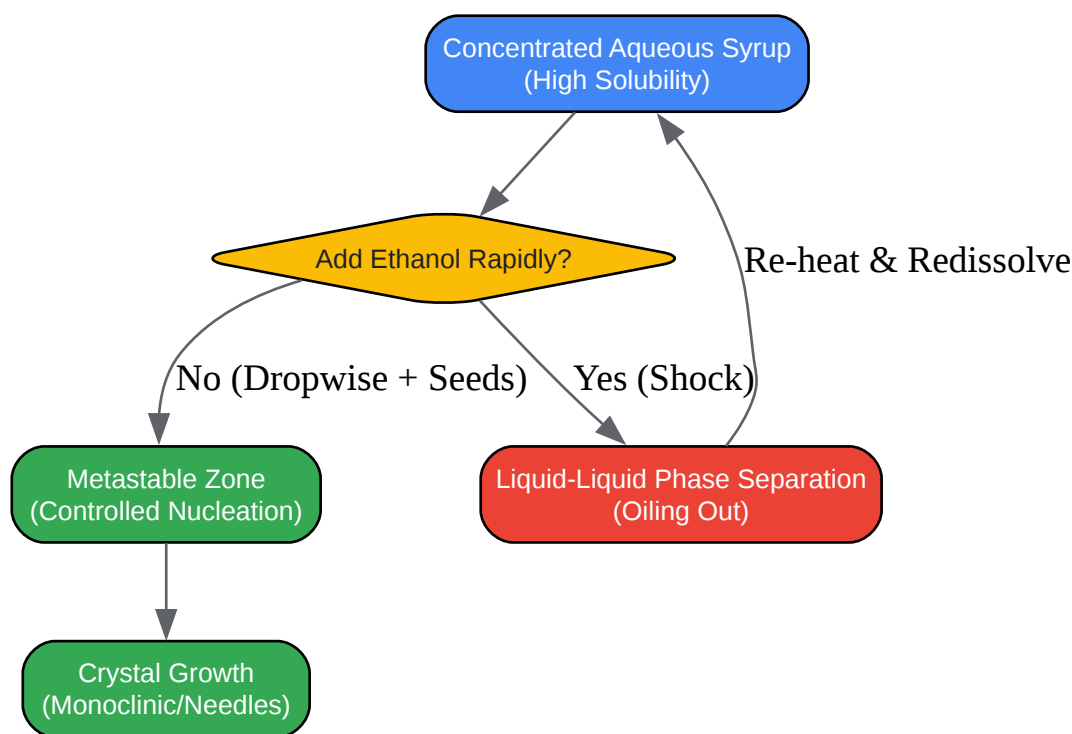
Concentrated Aqueous Syrup
(High Solubility)

Add Ethanol Rapidly?

Re-heat & Redissolve

No (Dropwise + Seeds)

Yes (Shock)

Metastable Zone
(Controlled Nucleation)

Liquid-Liquid Phase Separation
(Oiling Out)

Crystal Growth
(Monoclinic/Needles)